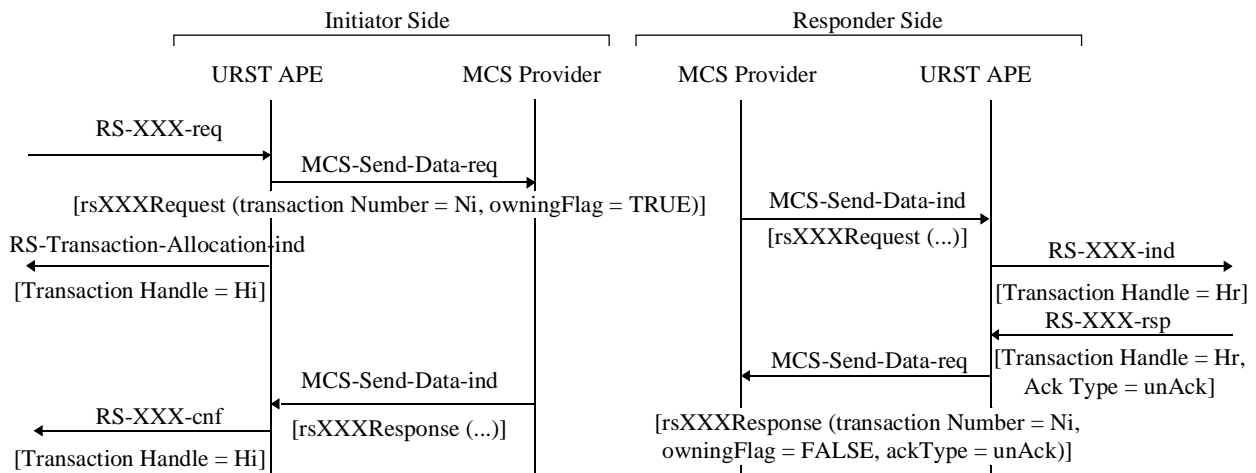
Initiator Side

Responder Side

URST APE

MCS Provider

MCS Provider

URST APE

RS-XXX-req

MCS-Send-Data-req

[rsXXXRequest (transaction Number = Ni, owningFlag = TRUE)]

MCS-Send-Data-ind

[rsXXXRequest (...)]

RS-Transaction-Allocation-ind

[Transaction Handle = Hi]

RS-XXX-ind

[Transaction Handle = Hr]

RS-XXX-rsp

[Transaction Handle = Hr, Ack Type = unAck]

MCS-Send-Data-req

MCS-Send-Data-ind

[rsXXXResponse (...)]

RS-XXX-cnf

[Transaction Handle = Hi]

[rsXXXResponse (transaction Number = Ni, owningFlag = FALSE, ackType = unAck)]